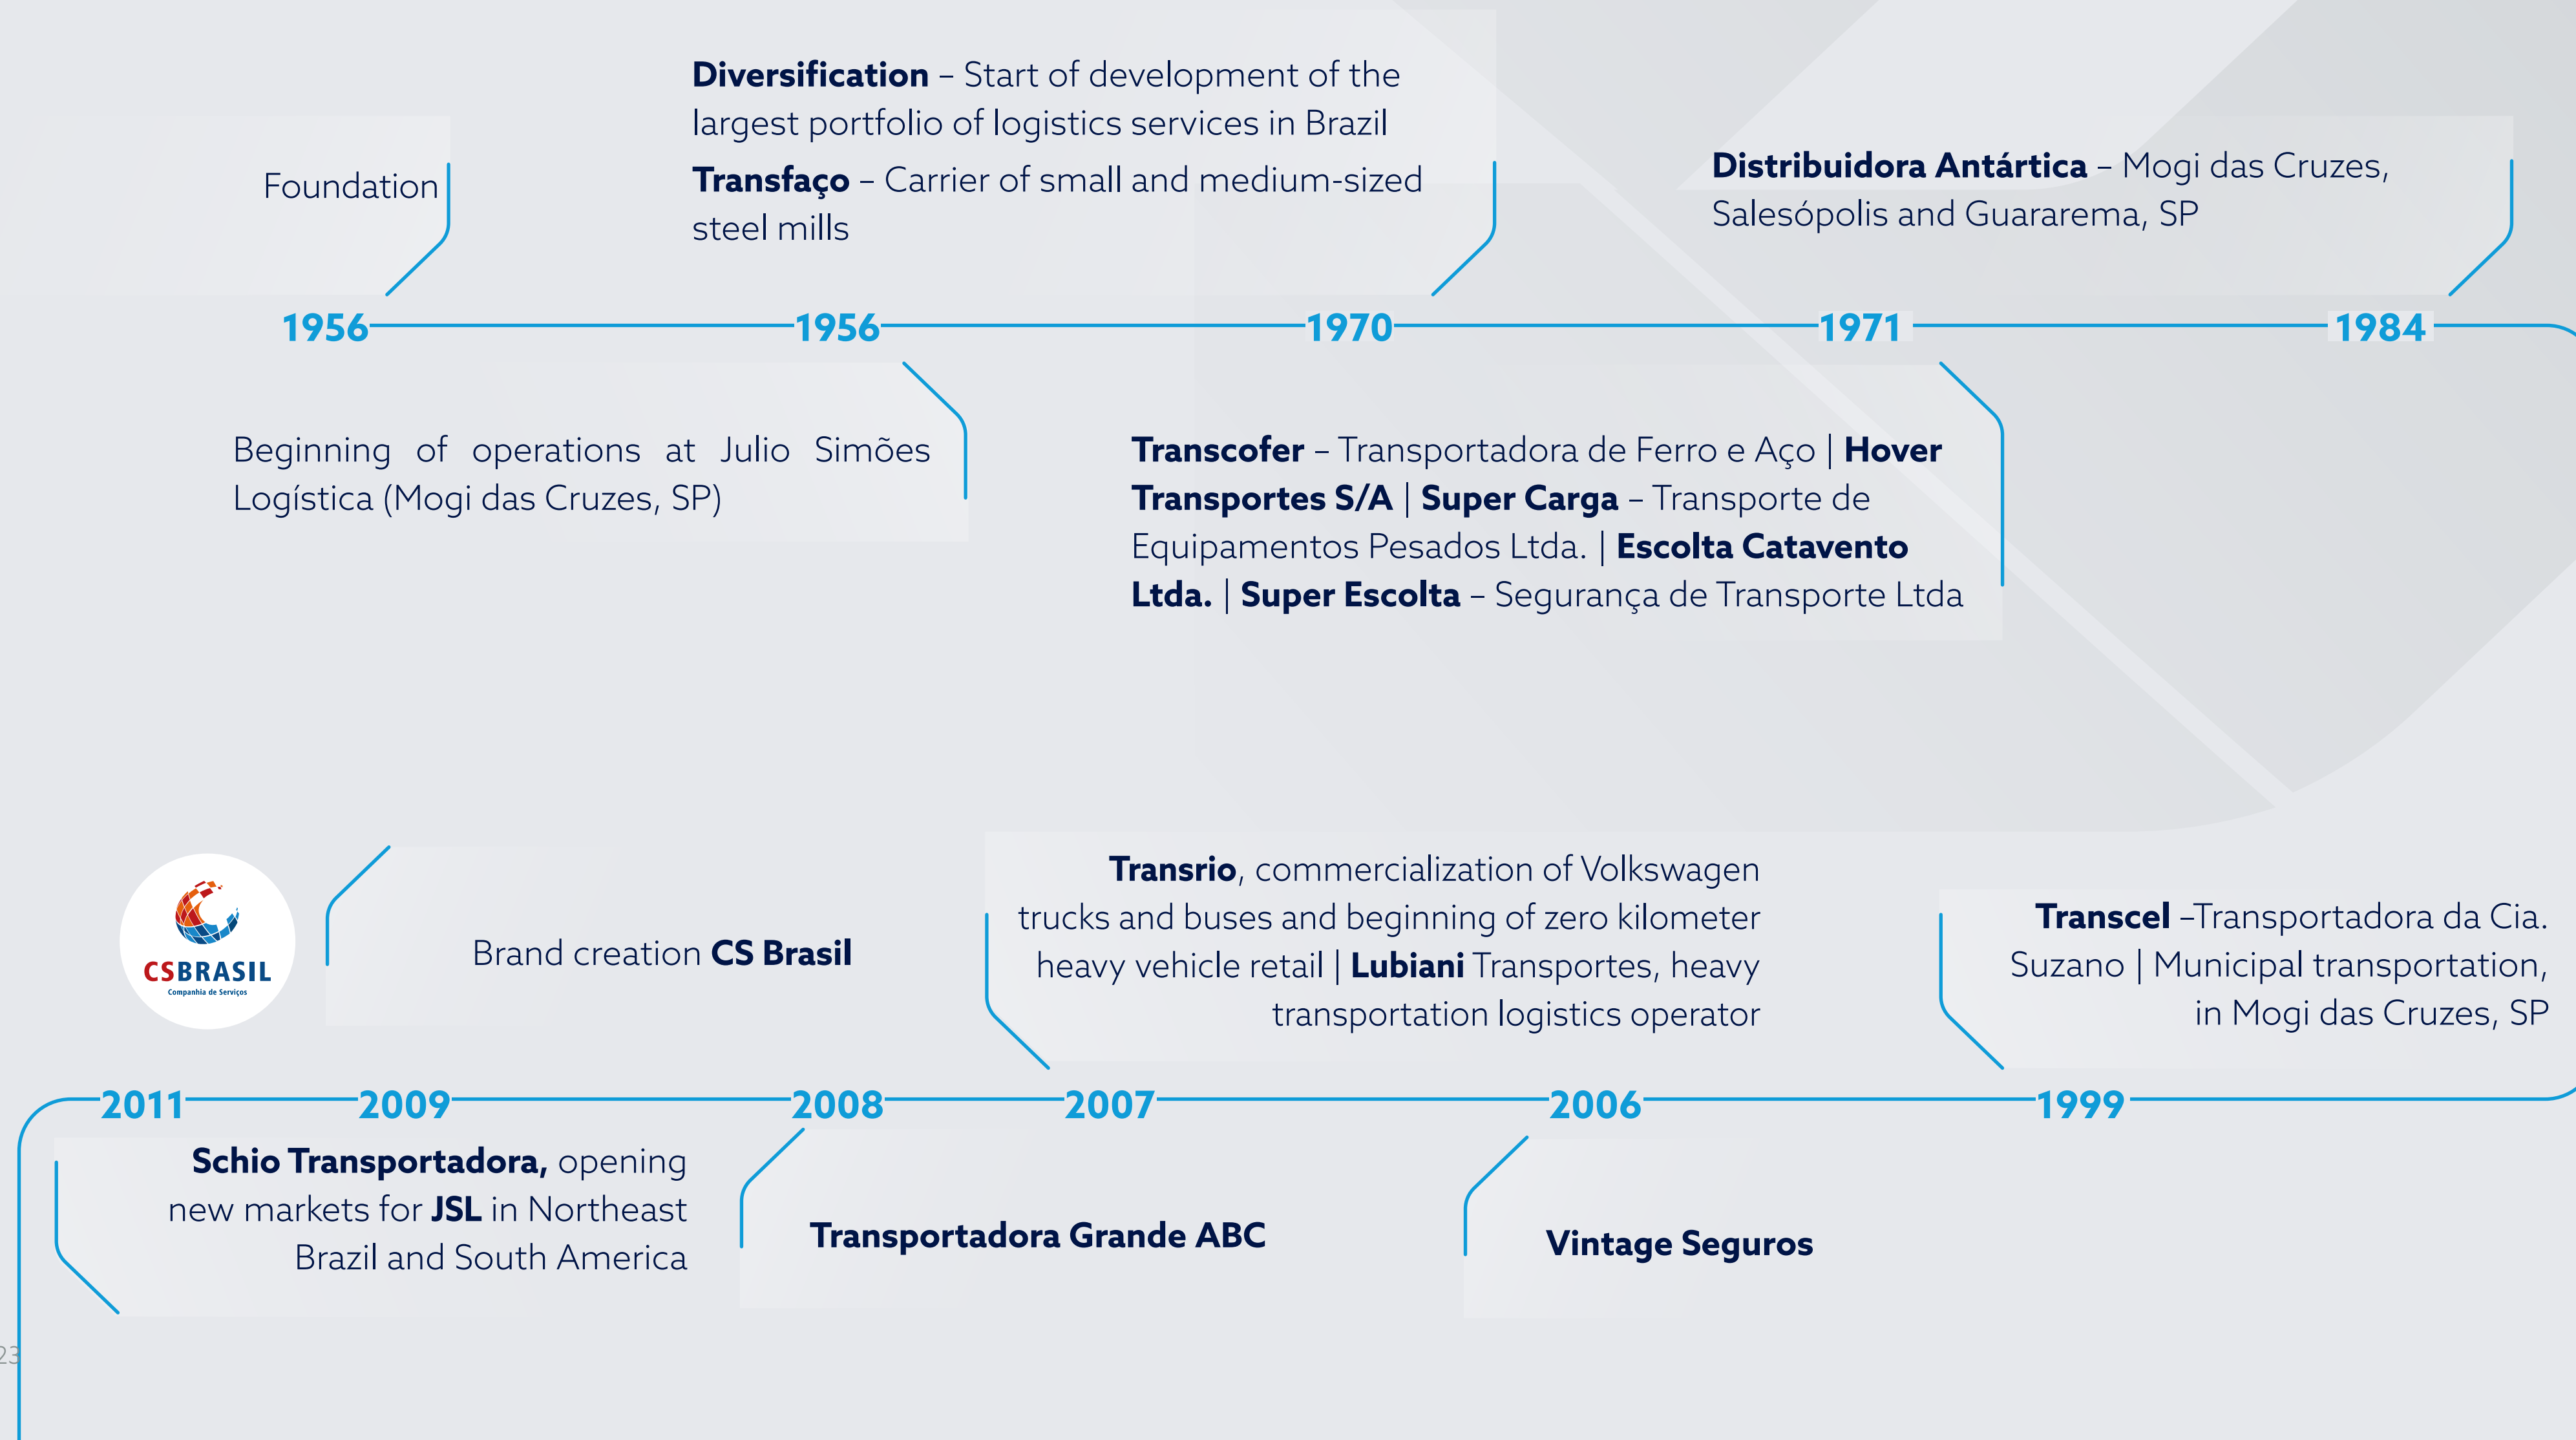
Foundation

1956

Beginning of operations at Julio Simões Logística (Mogi das Cruzes, SP)

**Diversification** – Start of development of the largest portfolio of logistics services in Brazil

**Transfaço** – Carrier of small and medium-sized steel mills

1956

1970

**Transcofer** – Transportadora de Ferro e Aço | **Hover Transportes S/A** | **Super Carga** – Transporte de Equipamentos Pesados Ltda. | **Escolta Catavento Ltda.** | **Super Escolta** – Segurança de Transporte Ltda

**Distribuidora Antártica** – Mogi das Cruzes, Salesópolis and Guararema, SP

1971

1984

CSBRASIL
Companhia de Serviços

Brand creation **CS Brasil**

**Transrio**, commercialization of Volkswagen trucks and buses and beginning of zero kilometer heavy vehicle retail | **Lubiani** Transportes, heavy transportation logistics operator

**Transcel** –Transportadora da Cia. Suzano | Municipal transportation, in Mogi das Cruzes, SP

2011

2009

2008

2007

2006

1999

**Schio Transportadora,** opening new markets for **JSL** in Northeast Brazil and South America

**Transportadora Grande ABC**

**Vintage Seguros**

23